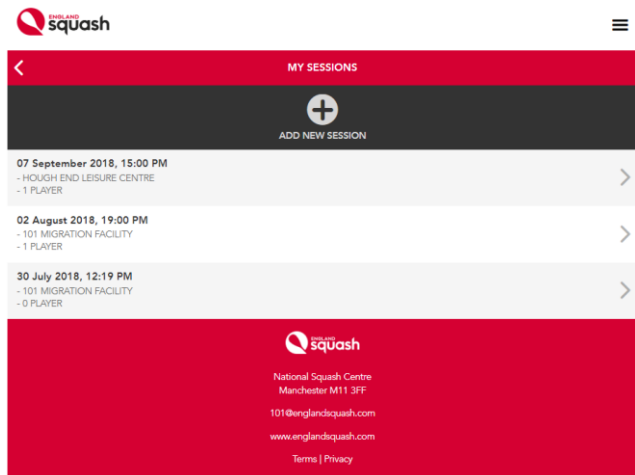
ENGLAND squash

MY SESSIONS

ADD NEW SESSION

07 September 2018, 15:00 PM
- HOUGH END LEISURE CENTRE
- 1 PLAYER

02 August 2018, 19:00 PM
- 101 MIGRATION FACILITY
- 1 PLAYER

30 July 2018, 12:19 PM
- 101 MIGRATION FACILITY
- 0 PLAYER

ENGLAND squash

National Squash Centre
Manchester M11 3FF

101@englandsquash.com

www.englandsquash.com

Terms | Privacy